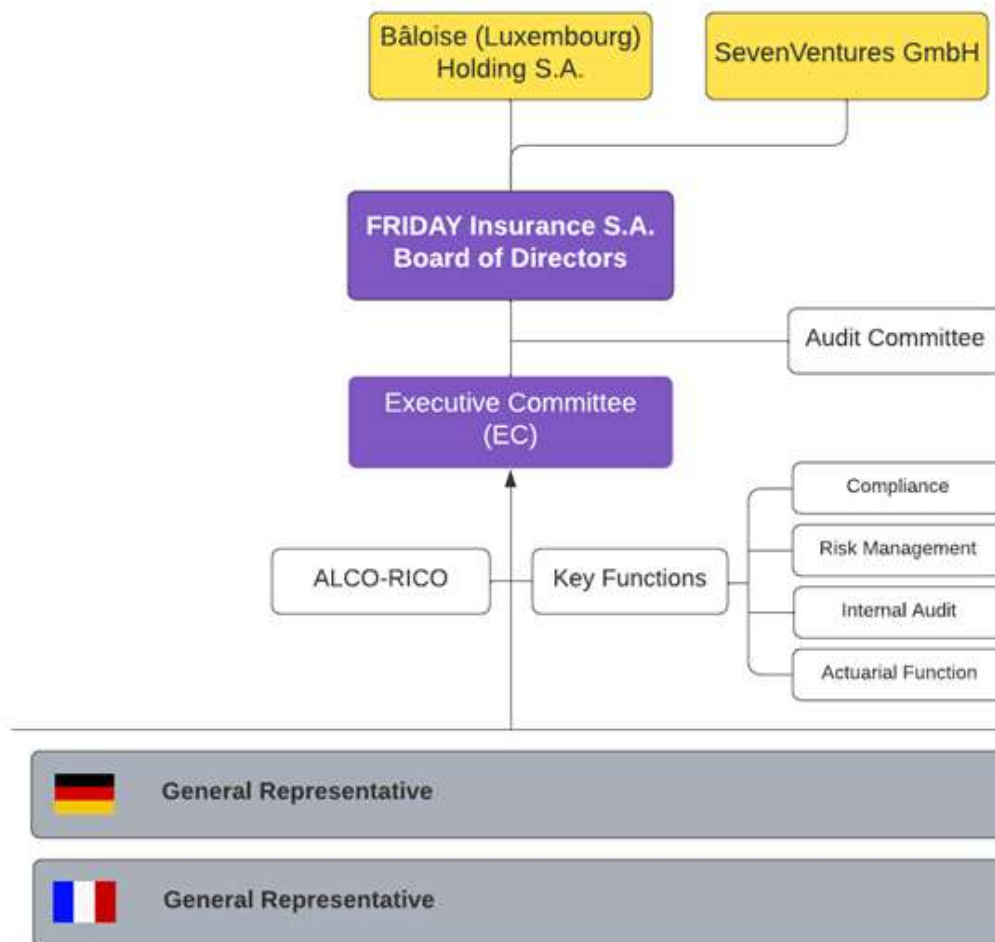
Bâloise (Luxembourg) Holding S.A.

SevenVentures GmbH

FRIDAY Insurance S.A. Board of Directors

Audit Committee

Executive Committee (EC)

Compliance

Risk Management

Internal Audit

Actuarial Function

ALCO-RICO

Key Functions

General Representative

General Representative